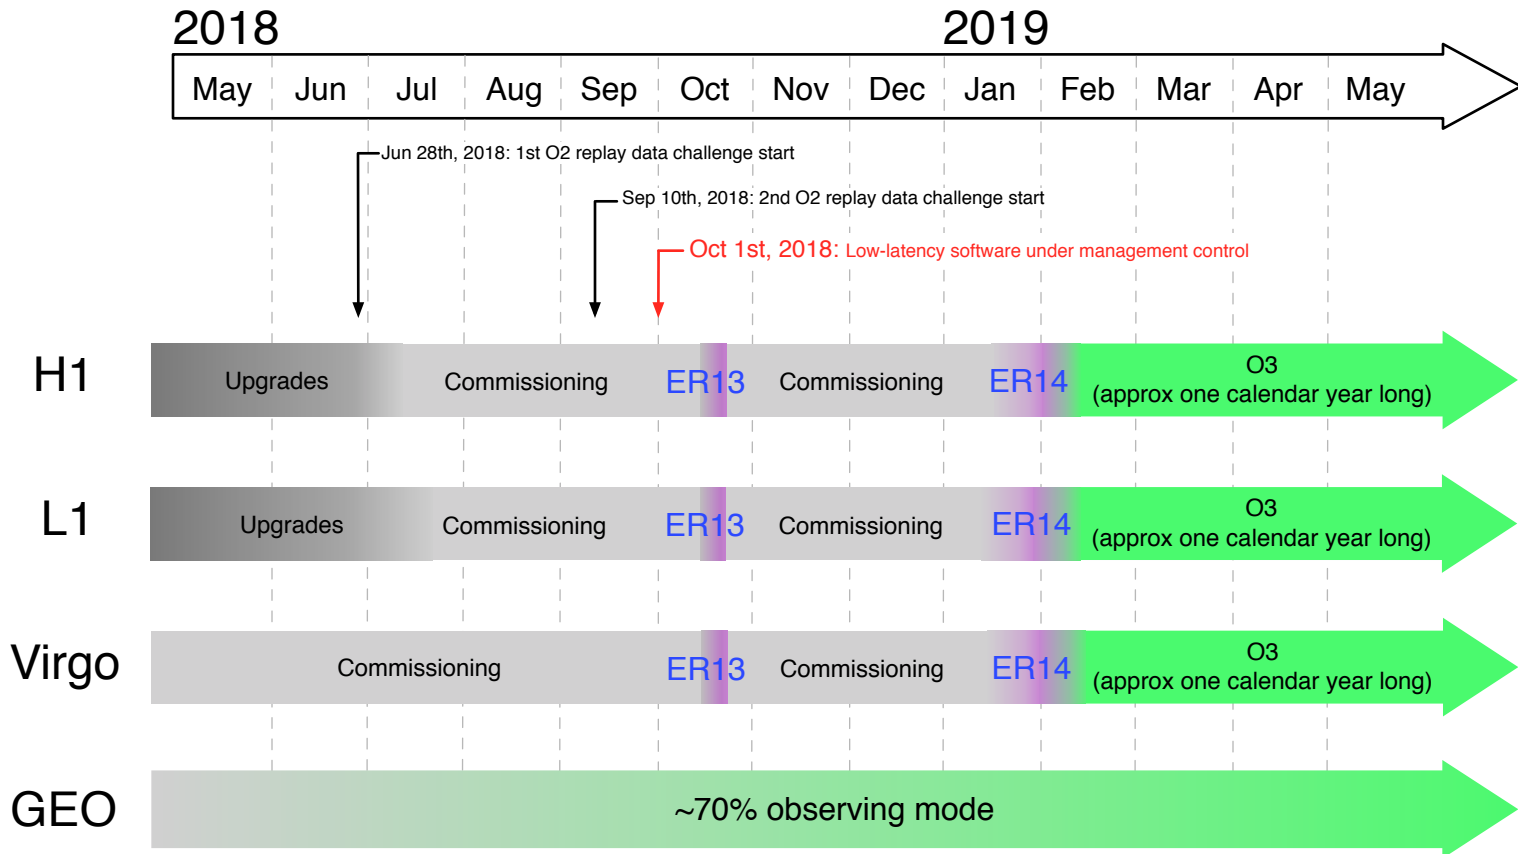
2018

2019

May Jun Jul Aug Sep Oct Nov Dec Jan Feb Mar Apr May

Jun 28th, 2018: 1st O2 replay data challenge start

Sep 10th, 2018: 2nd O2 replay data challenge start

Oct 1st, 2018: Low-latency software under management control

H1

Upgrades

Commissioning

ER13

Commissioning

ER14

O3
(approx one calendar year long)

L1

Upgrades

Commissioning

ER13

Commissioning

ER14

O3
(approx one calendar year long)

Virgo

Commissioning

ER13

Commissioning

ER14

O3
(approx one calendar year long)

GEO

~70% observing mode